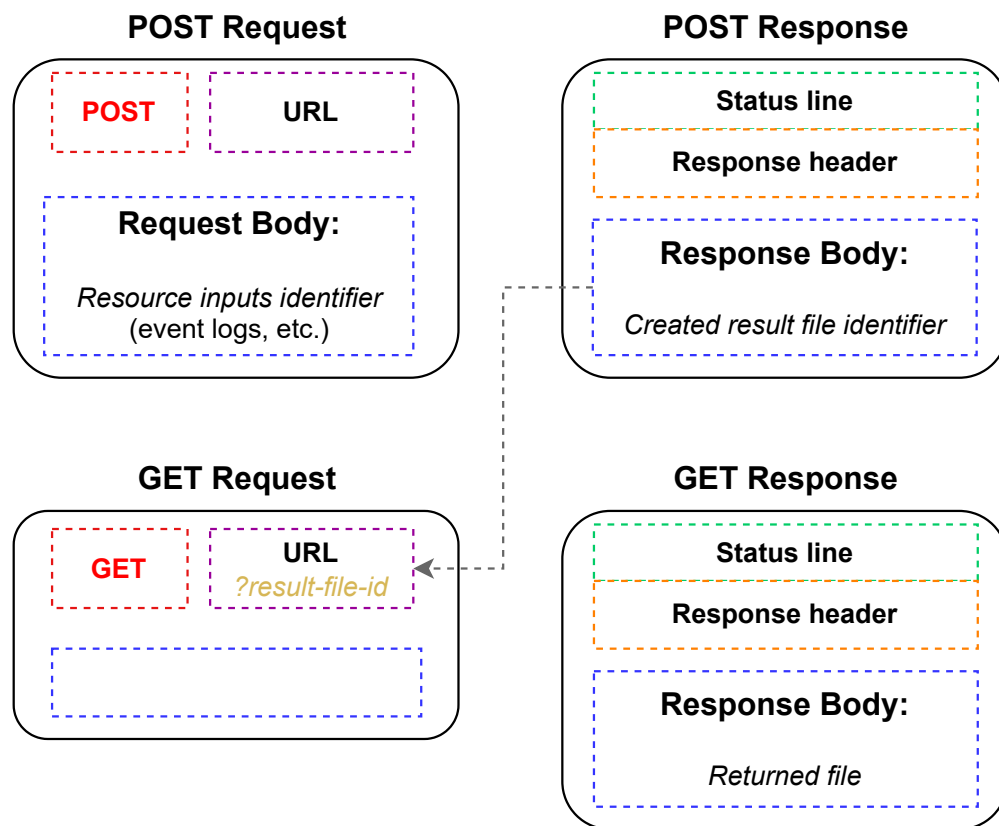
POST Request

POST

URL

Request Body:

Resource inputs identifier
(event logs, etc.)

POST Response

Status line

Response header

Response Body:

Created result file identifier

GET Request

GET

URL
?result-file-id

GET Response

Status line

Response header

Response Body:

Returned file